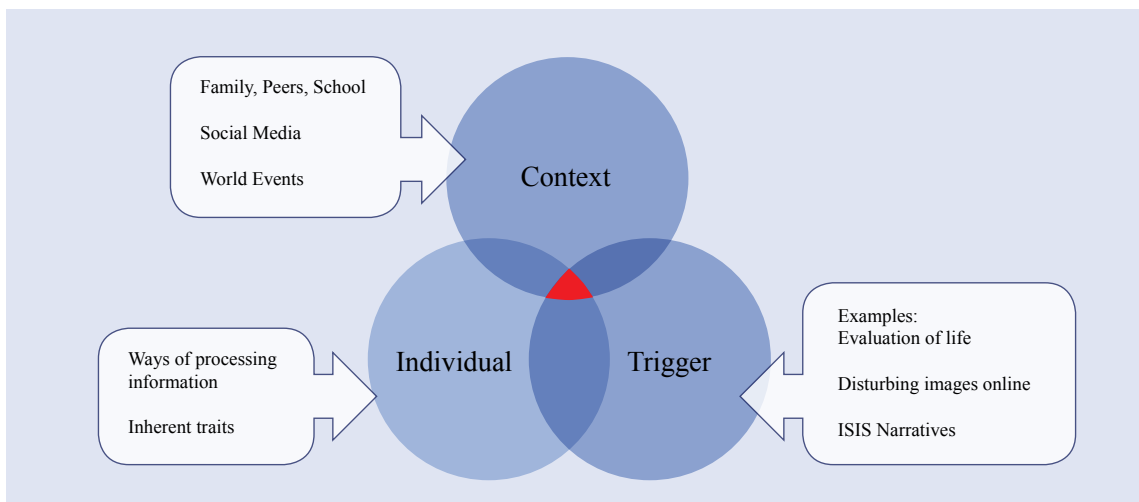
Family, Peers, School

Social Media

World Events

Context

Ways of processing information

Inherent traits

Individual

Trigger

Examples:
Evaluation of life

Disturbing images online

ISIS Narratives